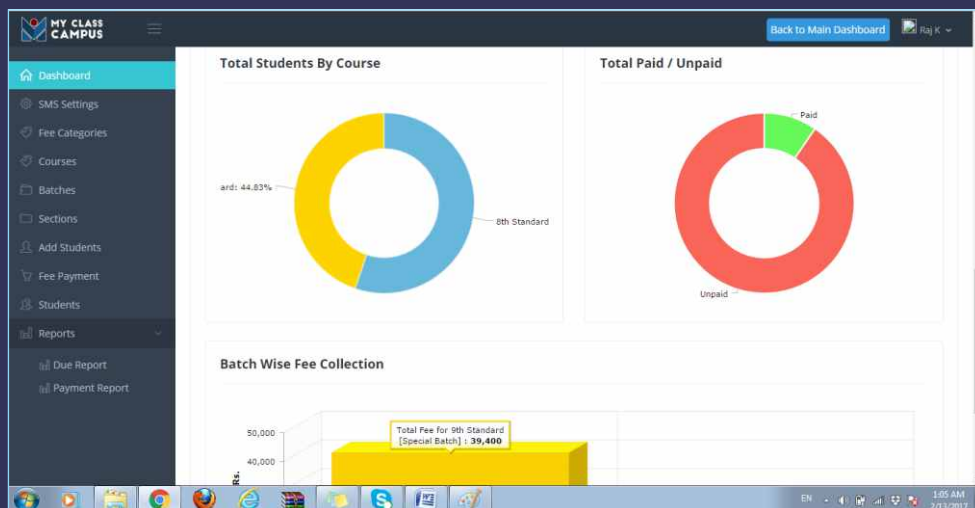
MY CLASS CAMPUS

Back to Main Dashboard

Raj K

Dashboard
SMS Settings
Fee Categories
Courses
Batches
Sections
Add Students
Fee Payment
Students
Reports
Due Report
Payment Report

Total Students By Course

ard: 44.83%

8th Standard

Total Paid / Unpaid

Paid

Unpaid

Batch Wise Fee Collection

Total Fee for 9th Standard [Special Batch] : 39,400

50,000
40,000

Rs.

EN

1:05 AM
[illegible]